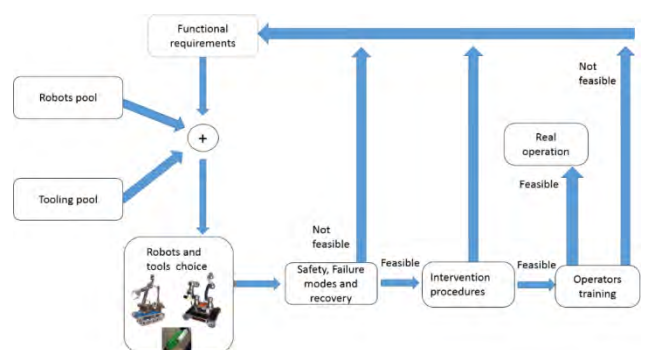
Functional requirements

Robots pool

+

Tooling pool

Robots and tools choice

Not feasible

Safety, Failure modes and recovery

Feasible

Intervention procedures

Feasible

Operators training

Real operation

Feasible

Not feasible